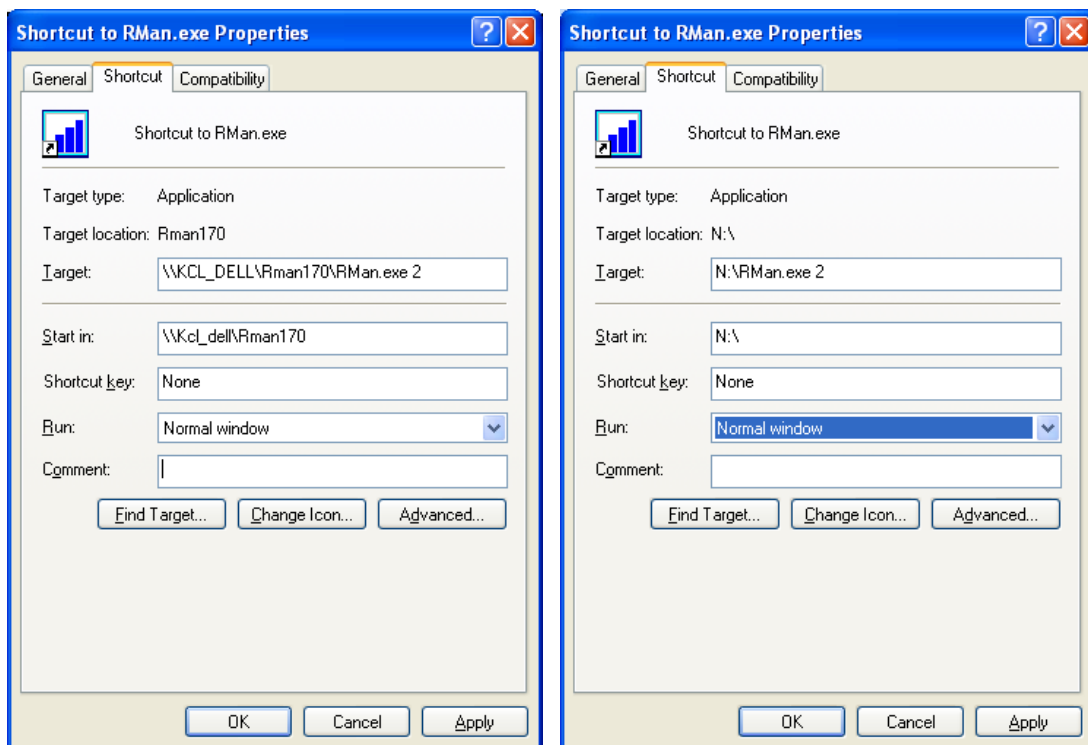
Shortcut to RMan.exe Properties

General Shortcut Compatibility

Shortcut to RMan.exe

Target type: Application

Target location: Rman170

Target: \\KCL_DELL\Rman170\RMan.exe 2

Start in: \\Kcl_dell\Rman170

Shortcut key: None

Run: Normal window

Comment:

Find Target... Change Icon... Advanced...

OK Cancel Apply

Shortcut to RMan.exe Properties

General Shortcut Compatibility

Shortcut to RMan.exe

Target type: Application

Target location: N:\

Target: N:\RMan.exe 2

Start in: N:\

Shortcut key: None

Run: Normal window

Comment:

Find Target... Change Icon... Advanced...

OK Cancel Apply